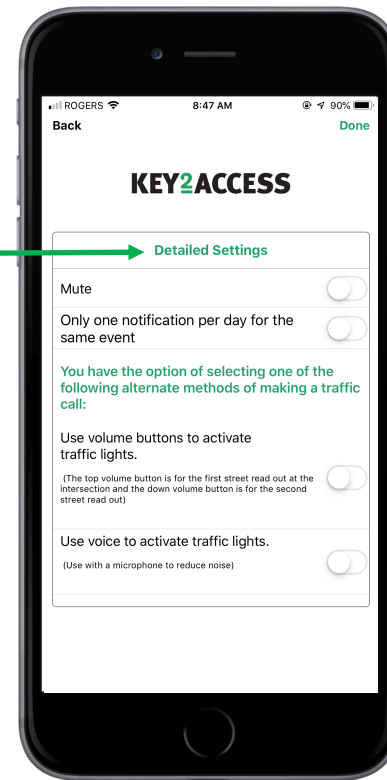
ROGERS 8:47 AM 90%

Back Done

KEY2ACCESS

Detailed Settings

Mute

Only one notification per day for the same event

You have the option of selecting one of the following alternate methods of making a traffic call:

Use volume buttons to activate traffic lights.

(The top volume button is for the first street read out at the intersection and the down volume button is for the second street read out)

Use voice to activate traffic lights.

(Use with a microphone to reduce noise)